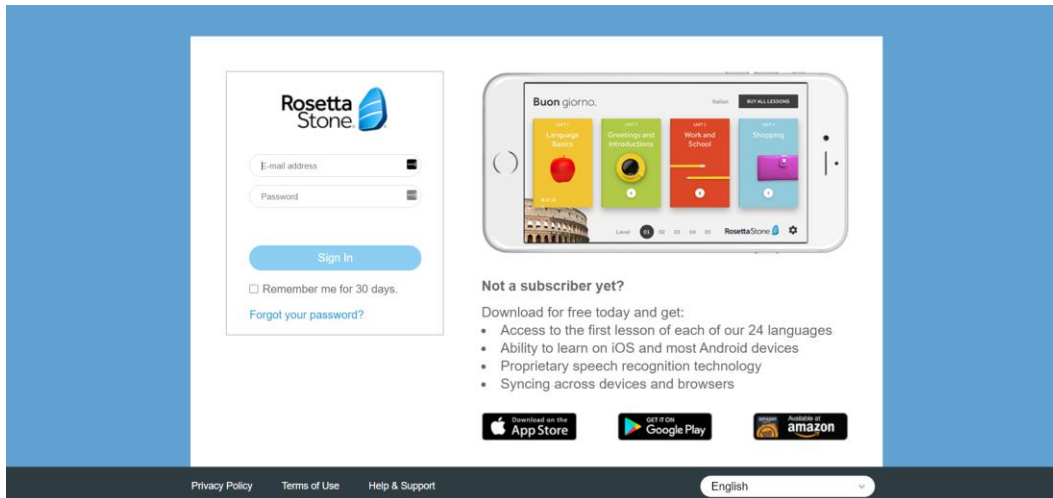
Rosetta Stone

E-mail address

Password

Sign In

Remember me for 30 days.

Forgot your password?

Buon giorno.

Italian

BUY ALL LESSONS

UNIT 1
Language Basics

UNIT 2
Greetings and Introductions

UNIT 3
Work and School

UNIT 4
Shopping

Level 01 02 03 04 05

RosettaStone

Not a subscriber yet?

Download for free today and get:

- Access to the first lesson of each of our 24 languages
- Ability to learn on iOS and most Android devices
- Proprietary speech recognition technology
- Syncing across devices and browsers

Download on the App Store

GET IT ON Google Play

Available at amazon

Privacy Policy Terms of Use Help & Support

English